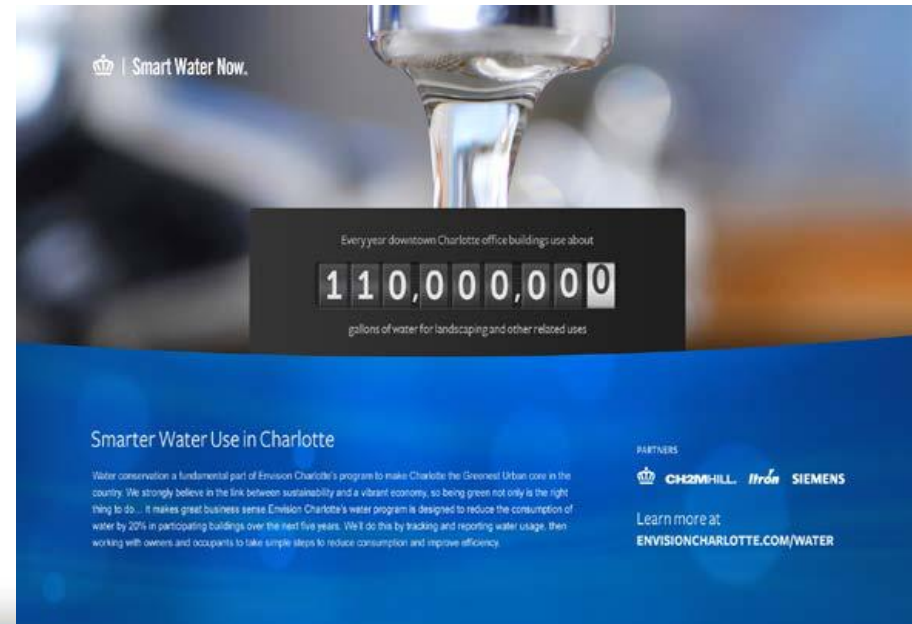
| Smart Water Now.

Every year downtown Charlotte office buildings use about

110,000,000

gallons of water for landscaping and other related uses

Smarter Water Use in Charlotte

Water conservation a fundamental part of Envision Charlotte's program to make Charlotte the Greenest Urban core in the country. We strongly believe in the link between sustainability and a vibrant economy, so being green not only is the right thing to do... it makes great business sense. Envision Charlotte's water program is designed to reduce the consumption of water by 20% in participating buildings over the next five years. We'll do this by tracking and reporting water usage, then working with owners and occupants to take simple steps to reduce consumption and improve efficiency.

PARTNERS

CH2MHILL. Itron SIEMENS

Learn more at
ENVISIONCHARLOTTE.COM/WATER